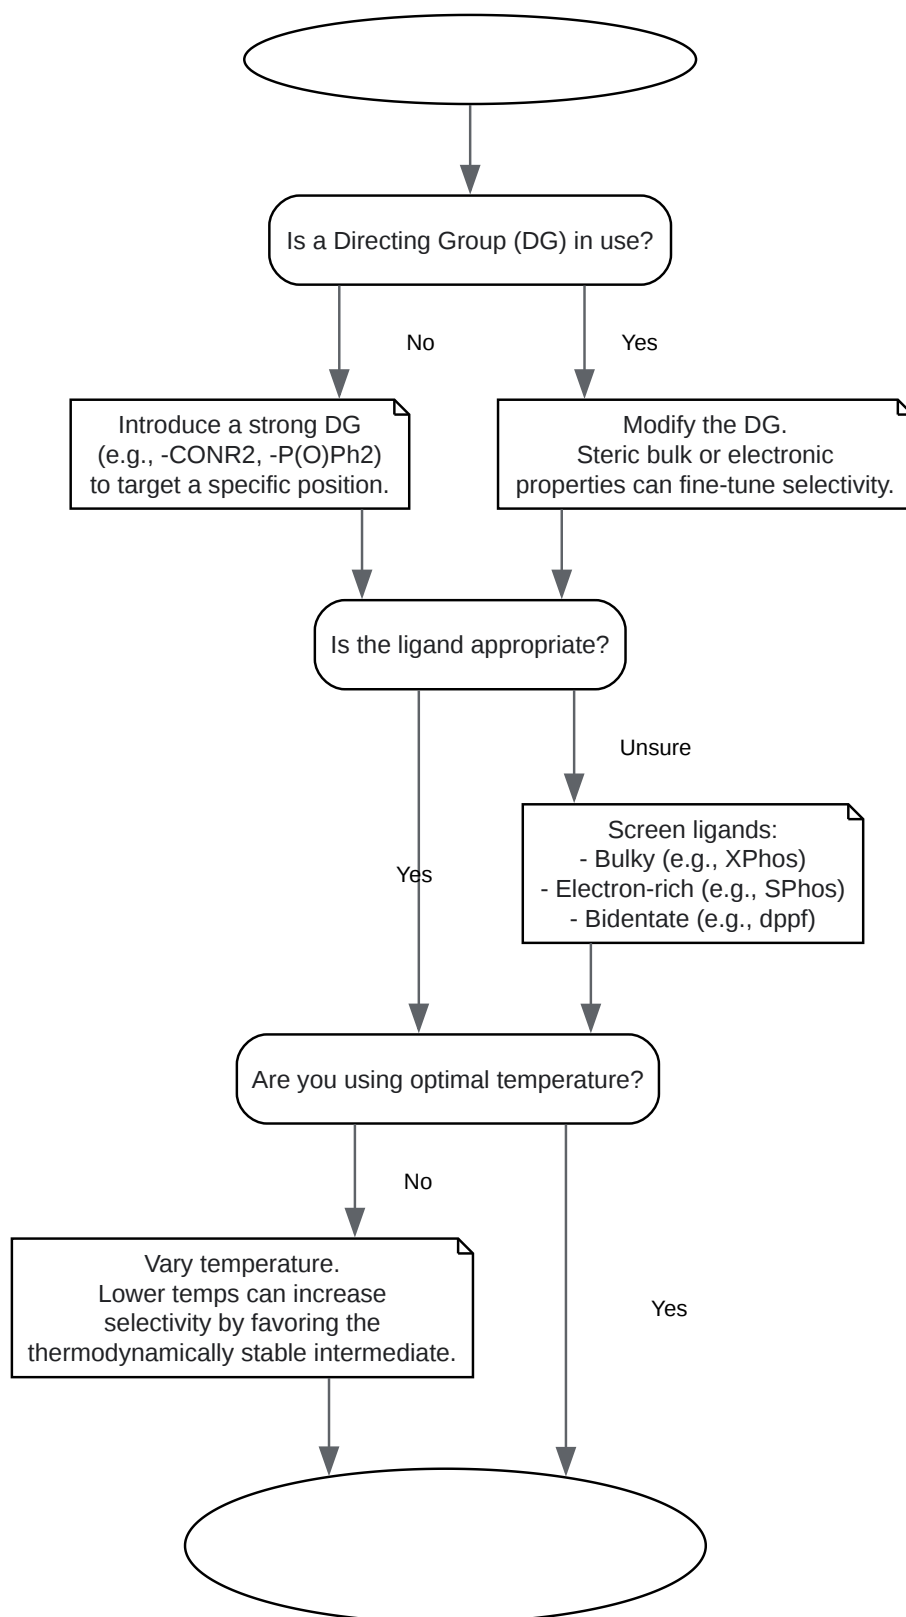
Is a Directing Group (DG) in use?

No

Yes

Introduce a strong DG (e.g., -CONR2, -P(O)Ph2) to target a specific position.

Modify the DG.
Steric bulk or electronic properties can fine-tune selectivity.

Is the ligand appropriate?

Unsure

Screen ligands:
- Bulky (e.g., XPhos)
- Electron-rich (e.g., SPhos)
- Bidentate (e.g., dppf)

Yes

Are you using optimal temperature?

No

Vary temperature.
Lower temps can increase selectivity by favoring the thermodynamically stable intermediate.

Yes